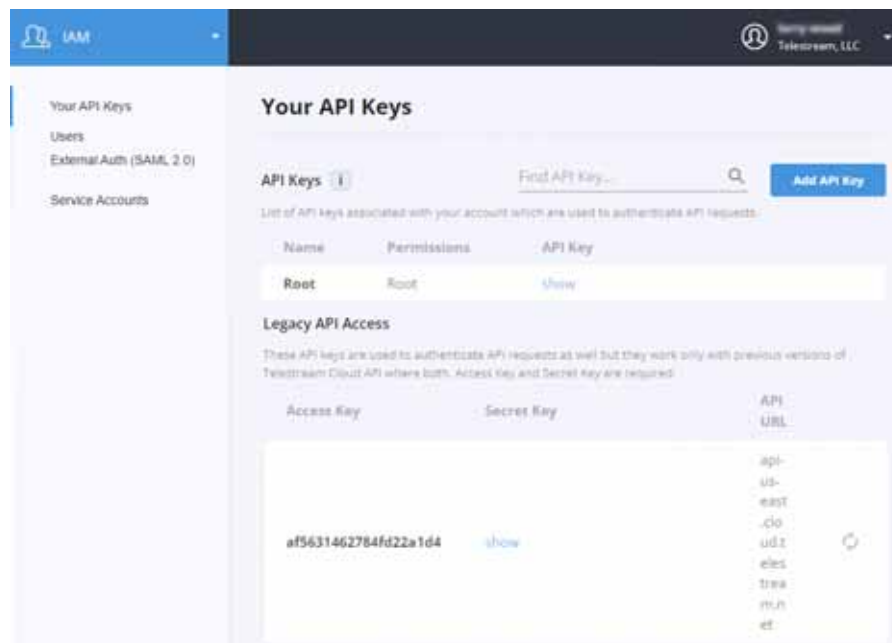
IAM

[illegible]
Telestream, LLC

Your API Keys
Users
External Auth (SAML 2.0)
Service Accounts

Your API Keys

API Keys i

Find API Key...

Add API Key

List of API keys associated with your account which are used to authenticate API requests.

| Name | Permissions | API Key |
|---|---|---|
| Root | Root | show |

Legacy API Access

These API keys are used to authenticate API requests as well but they work only with previous versions of Telestream Cloud API where both, Access Key and Secret Key are required.

| Access Key | Secret Key | API URL |
|---|---|---|
| af5631462784fd22a1d4 | show | api-us-east.cloud.telestream.net |